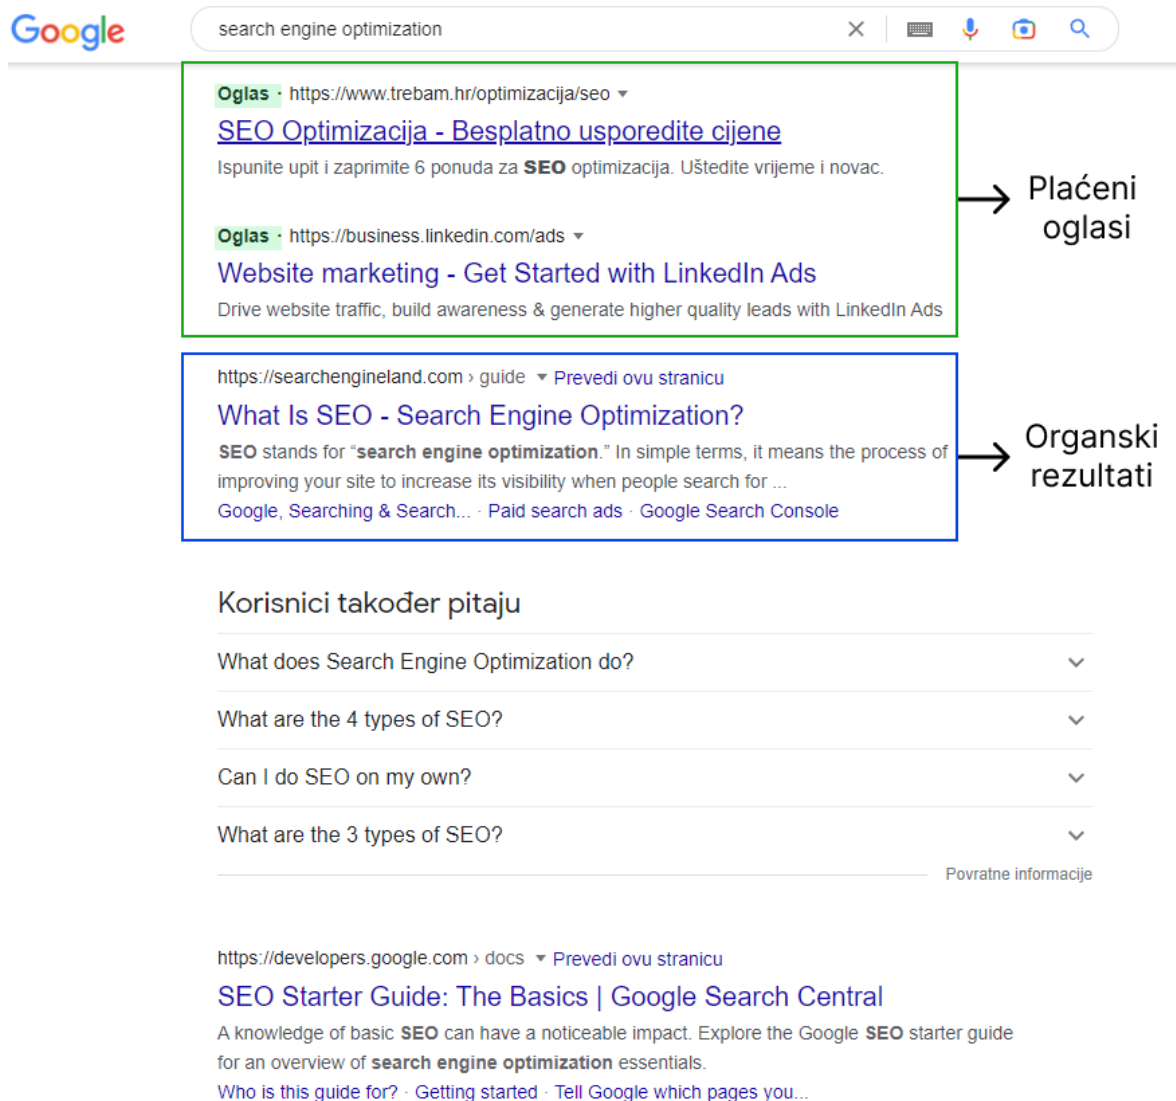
Google

search engine optimization

Oglas · https://www.trebam.hr/optimizacija/seo
SEO Optimizacija - Besplatno usporedite cijene
Ispunite upit i zaprimite 6 ponuda za SEO optimizacija. Uštedite vrijeme i novac.

Oglas · https://business.linkedin.com/ads
Website marketing - Get Started with LinkedIn Ads
Drive website traffic, build awareness & generate higher quality leads with LinkedIn Ads

Plaćeni oglasi

https://searchengineland.com › guide Prevedi ovu stranicu
What Is SEO - Search Engine Optimization?
SEO stands for "search engine optimization." In simple terms, it means the process of improving your site to increase its visibility when people search for ...
Google, Searching & Search... · Paid search ads · Google Search Console

Organski rezultati

Korisnici također pitaju

What does Search Engine Optimization do?

What are the 4 types of SEO?

Can I do SEO on my own?

What are the 3 types of SEO?

Povratne informacije

https://developers.google.com › docs Prevedi ovu stranicu
SEO Starter Guide: The Basics | Google Search Central
A knowledge of basic SEO can have a noticeable impact. Explore the Google SEO starter guide for an overview of search engine optimization essentials.
Who is this guide for? · Getting started · Tell Google which pages you...